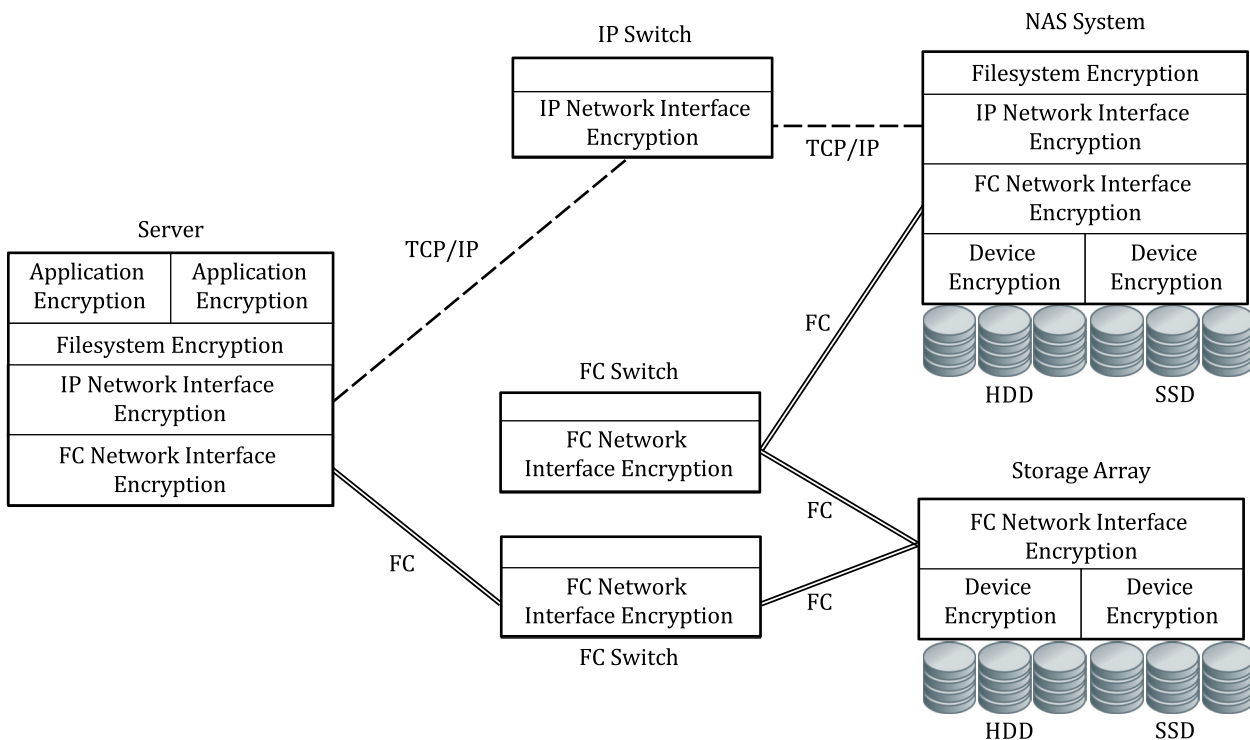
IP Switch

IP Network Interface Encryption

TCP/IP

NAS System

Filesystem Encryption

IP Network Interface Encryption

FC Network Interface Encryption

Device Encryption

Device Encryption

HDD

SSD

Server

Application Encryption

Application Encryption

Filesystem Encryption

IP Network Interface Encryption

FC Network Interface Encryption

TCP/IP

FC

FC Switch

FC Network Interface Encryption

FC

Storage Array

FC Network Interface Encryption

Device Encryption

Device Encryption

FC

FC Network Interface Encryption

FC Switch

FC

HDD

SSD